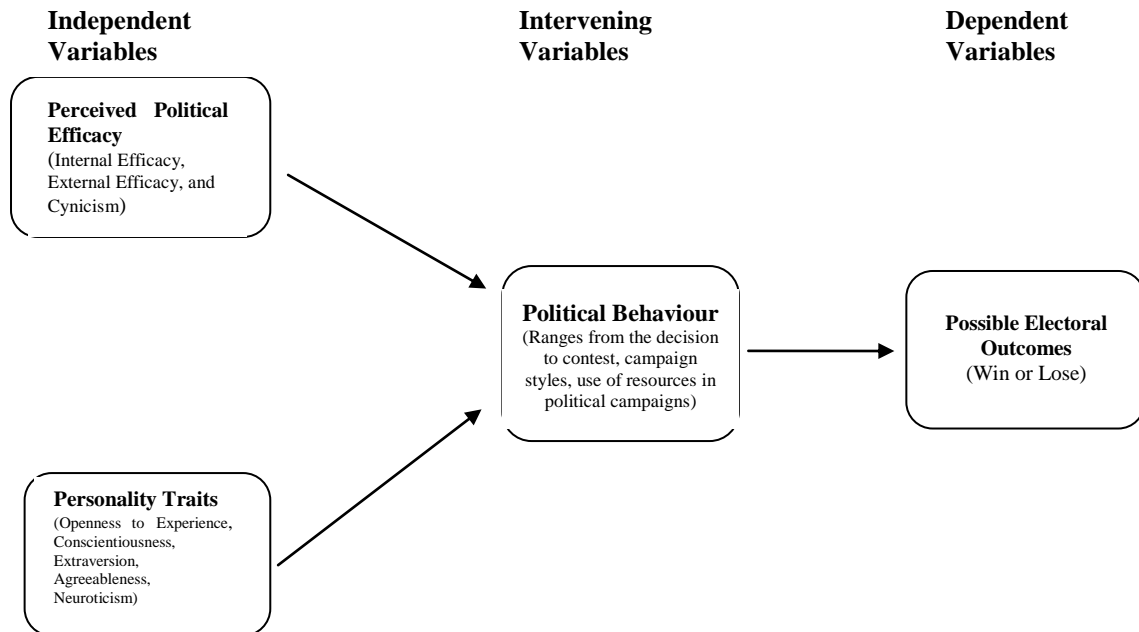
Independent Variables

Intervening Variables

Dependent Variables

Perceived Political Efficacy
(Internal Efficacy, External Efficacy, and Cynicism)

Personality Traits
(Openness to Experience, Conscientiousness, Extraversion, Agreeableness, Neuroticism)

Political Behaviour
(Ranges from the decision to contest, campaign styles, use of resources in political campaigns)

Possible Electoral Outcomes
(Win or Lose)